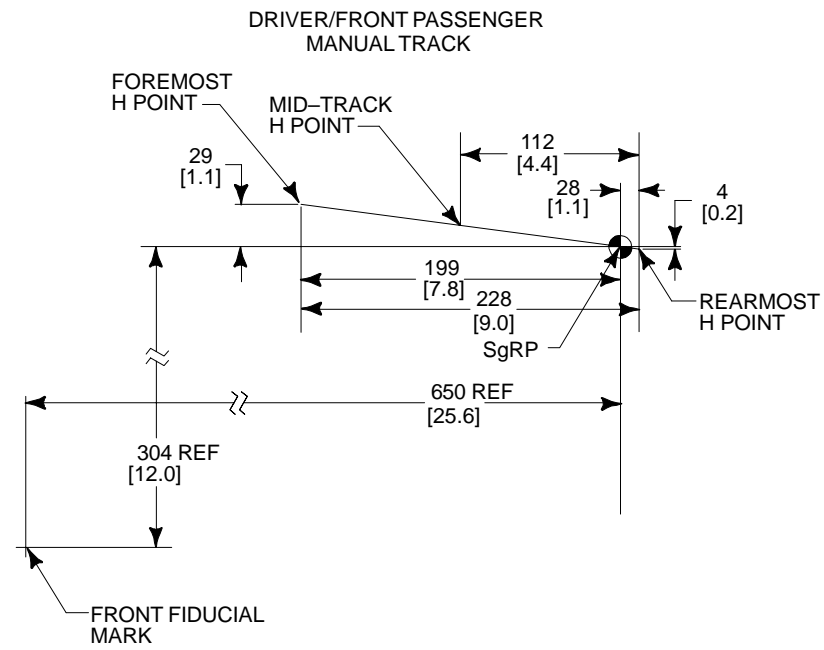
DRIVER/FRONT PASSENGER
MANUAL TRACK

FOREMOST
H POINT

MID–TRACK
H POINT

112
[4.4]

29
[1.1]

28
[1.1]

4
[0.2]

199
[7.8]

228
[9.0]

REARMOST
H POINT

SgRP

650 REF
[25.6]

304 REF
[12.0]

FRONT FIDUCIAL
MARK